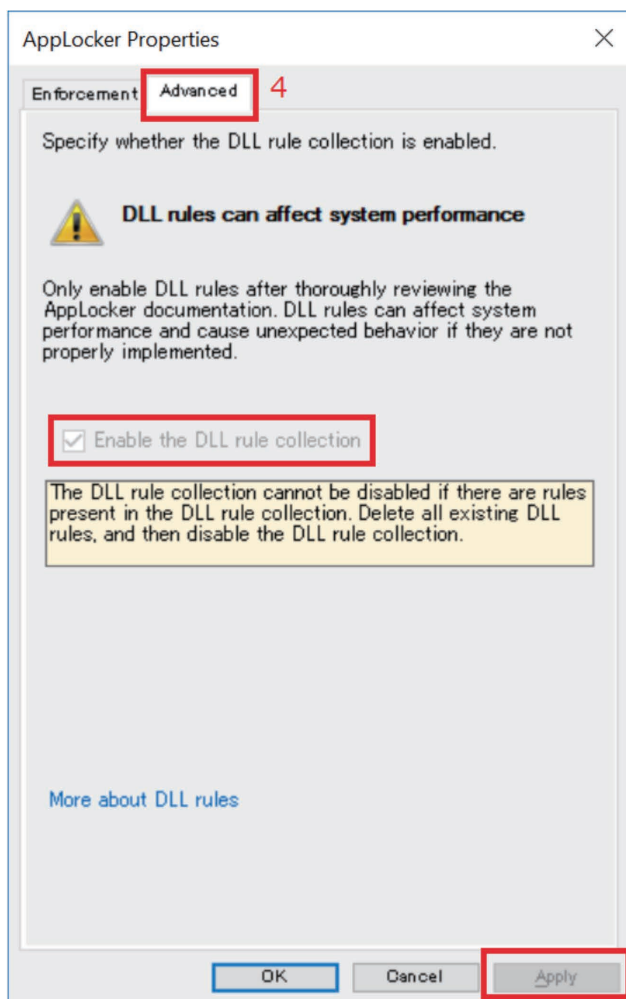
AppLocker Properties

Enforcement Advanced 4

Specify whether the DLL rule collection is enabled.

DLL rules can affect system performance

Only enable DLL rules after thoroughly reviewing the AppLocker documentation. DLL rules can affect system performance and cause unexpected behavior if they are not properly implemented.

Enable the DLL rule collection

The DLL rule collection cannot be disabled if there are rules present in the DLL rule collection. Delete all existing DLL rules, and then disable the DLL rule collection.

More about DLL rules

OK Cancel Apply